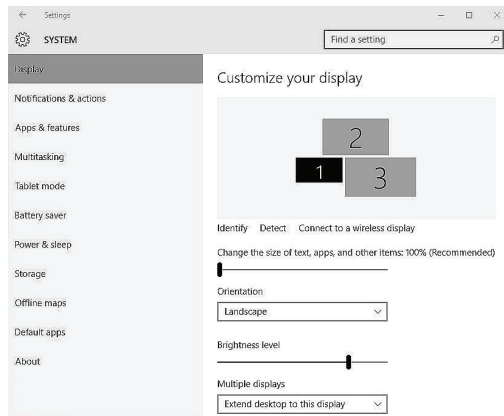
Settings

SYSTEM

Find a setting

Display

Notifications & actions

Apps & features

Multitasking

Tablet mode

Battery saver

Power & sleep

Storage

Offline maps

Default apps

About

Customize your display

2

1

3

Identify Detect Connect to a wireless display

Change the size of text, apps, and other items: 100% (Recommended)

Orientation

Landscape

Brightness level

Multiple displays

Extend desktop to this display